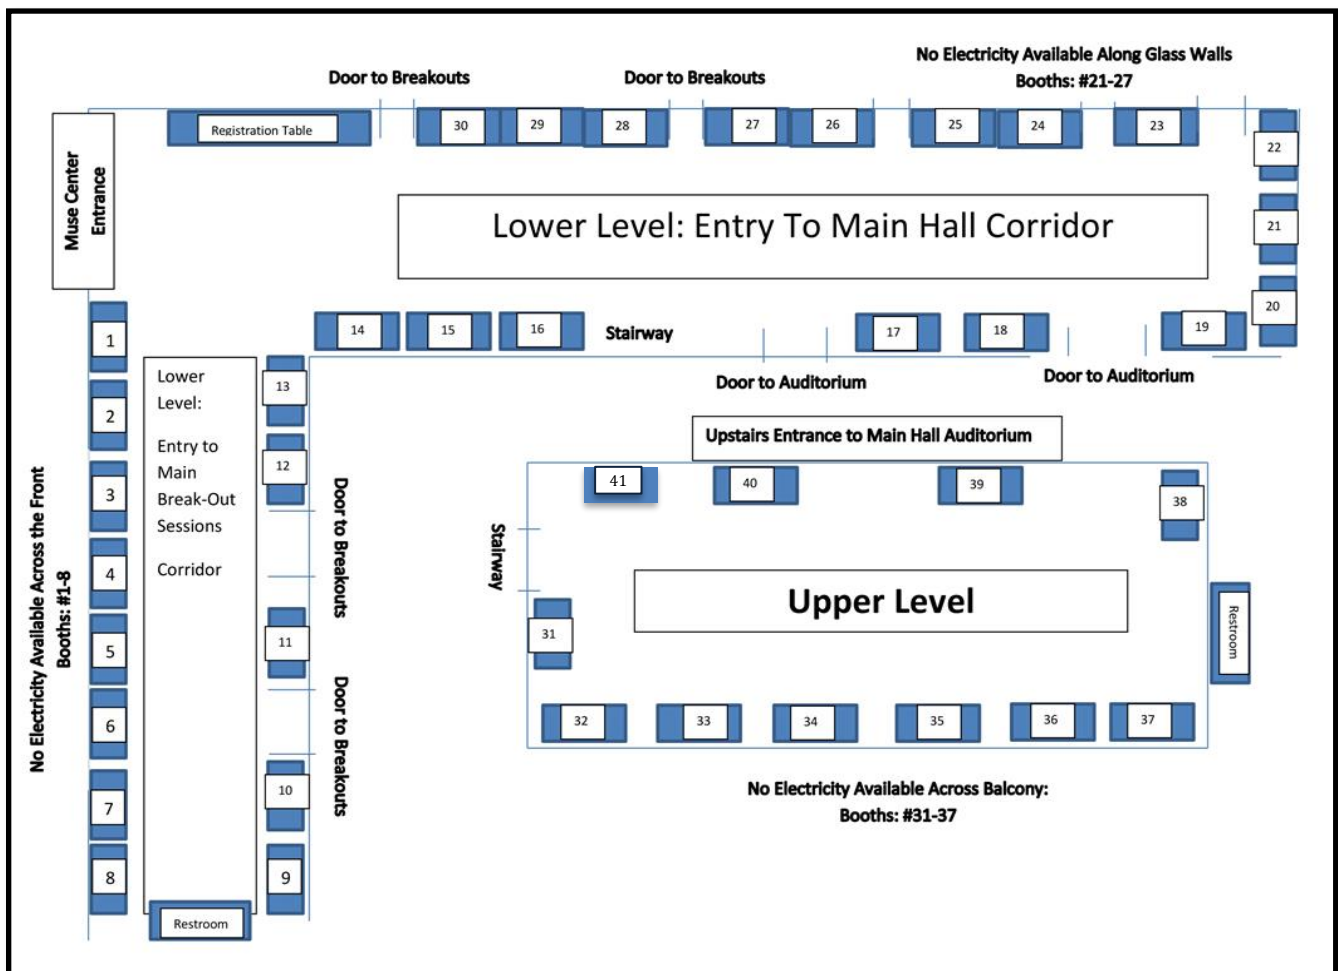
Door to Breakouts

Door to Breakouts

No Electricity Available Along Glass Walls
Booths: #21-27

Muse Center Entrance

Registration Table

30 29 28 27 26 25 24 23

22

21

20

Lower Level: Entry To Main Hall Corridor

14 15 16

Stairway

17 18 19

Door to Auditorium

Door to Auditorium

1

2

3

4

5

6

7

8

Lower Level: Entry to Main Break-Out Sessions Corridor

13

12

11

10

9

Door to Breakouts

Door to Breakouts

Restroom

No Electricity Available Across the Front
Booths: #1-8

Upstairs Entrance to Main Hall Auditorium

41 40 39

38

Stairway

31

Upper Level

Restroom

32 33 34 35 36 37

No Electricity Available Across Balcony:
Booths: #31-37